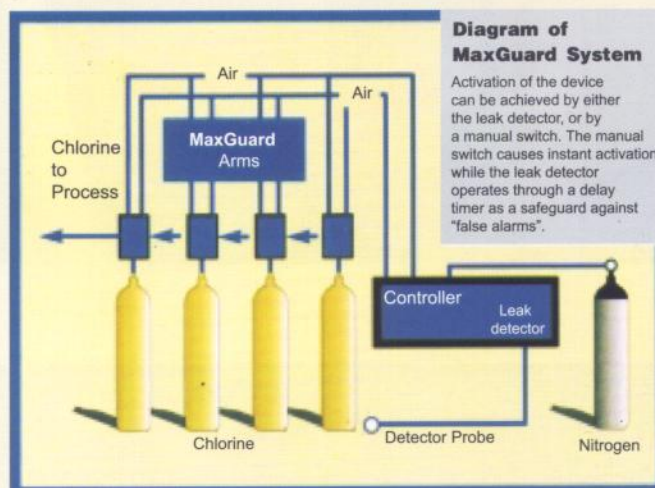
Diagram of MaxGuard System

Activation of the device can be achieved by either the leak detector, or by a manual switch. The manual switch causes instant activation while the leak detector operates through a delay timer as a safeguard against "false alarms".

Air

Air

MaxGuard Arms

Chlorine to Process

Controller

Leak detector

Chlorine

Detector Probe

Nitrogen